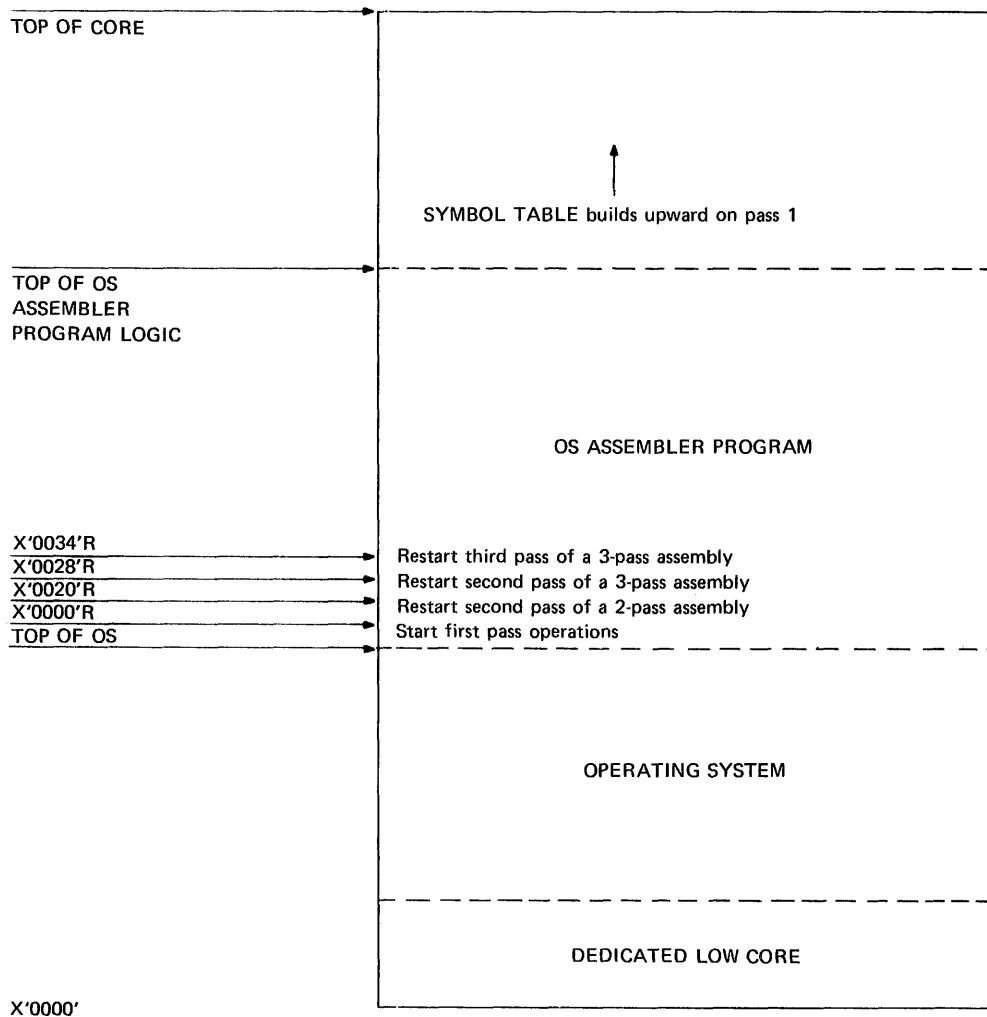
TOP OF CORE

SYMBOL TABLE builds upward on pass 1

TOP OF OS ASSEMBLER PROGRAM LOGIC

OS ASSEMBLER PROGRAM

X'0034'R
X'0028'R
X'0020'R
X'0000'R
TOP OF OS

Restart third pass of a 3-pass assembly
Restart second pass of a 3-pass assembly
Restart second pass of a 2-pass assembly
Start first pass operations

OPERATING SYSTEM

DEDICATED LOW CORE

X'0000'